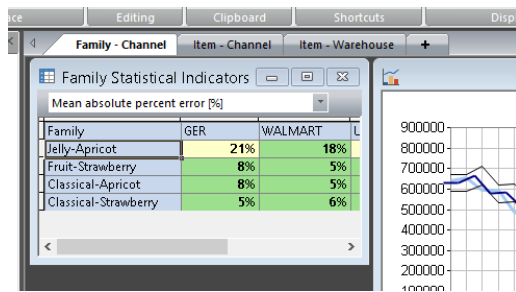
ace Editing Clipboard Shortcuts Disp

Family - Channel | Item - Channel | Item - Warehouse | +

Family Statistical Indicators

Mean absolute percent error [%]

| Family | GER | WALMART | U |
|---|---|---|---|
| Jelly-Apricot | 21% | 18% | |
| Fruit-Strawberry | 8% | 5% | |
| Classical-Apricot | 8% | 5% | |
| Classical-Strawberry | 5% | 6% | |

900000
800000
700000
600000
500000
400000
300000
200000
100000